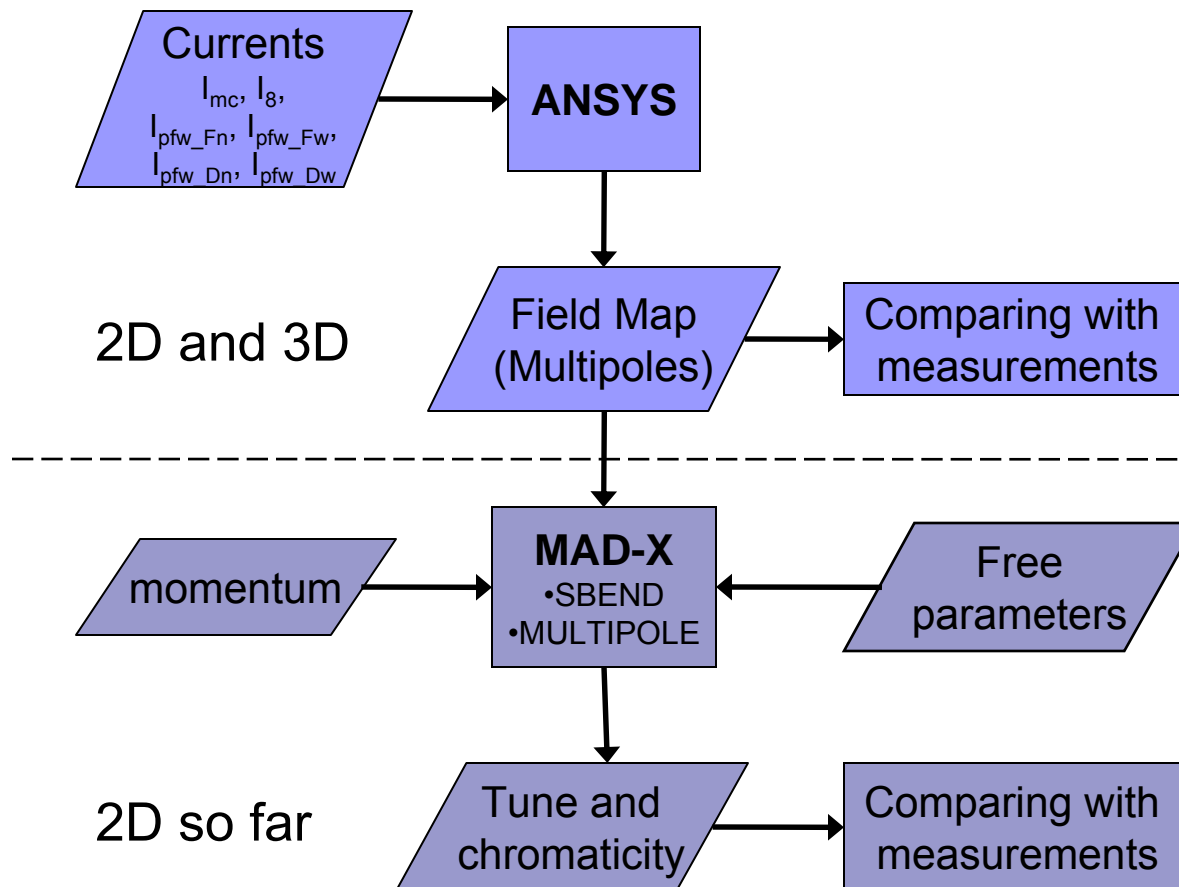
Currents
$I_{mc}$, $I_{8}$,
$I_{pfw\_Fn}$, $I_{pfw\_Fw}$,
$I_{pfw\_Dn}$, $I_{pfw\_Dw}$

ANSYS

2D and 3D

Field Map (Multipoles)

Comparing with measurements

momentum

MAD-X
•SBEND
•MULTIPOLE

Free parameters

2D so far

Tune and chromaticity

Comparing with measurements